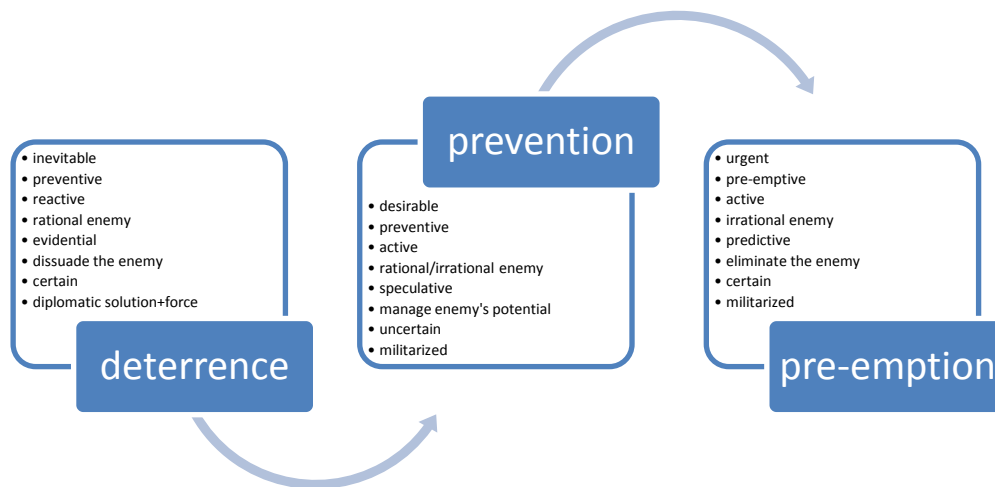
• inevitable
• preventive
• reactive
• rational enemy
• evidential
• dissuade the enemy
• certain
• diplomatic solution+force

deterrence

prevention

• desirable
• preventive
• active
• rational/irrational enemy
• speculative
• manage enemy's potential
• uncertain
• militarized

• urgent
• pre-emptive
• active
• irrational enemy
• predictive
• eliminate the enemy
• certain
• militarized

pre-emption